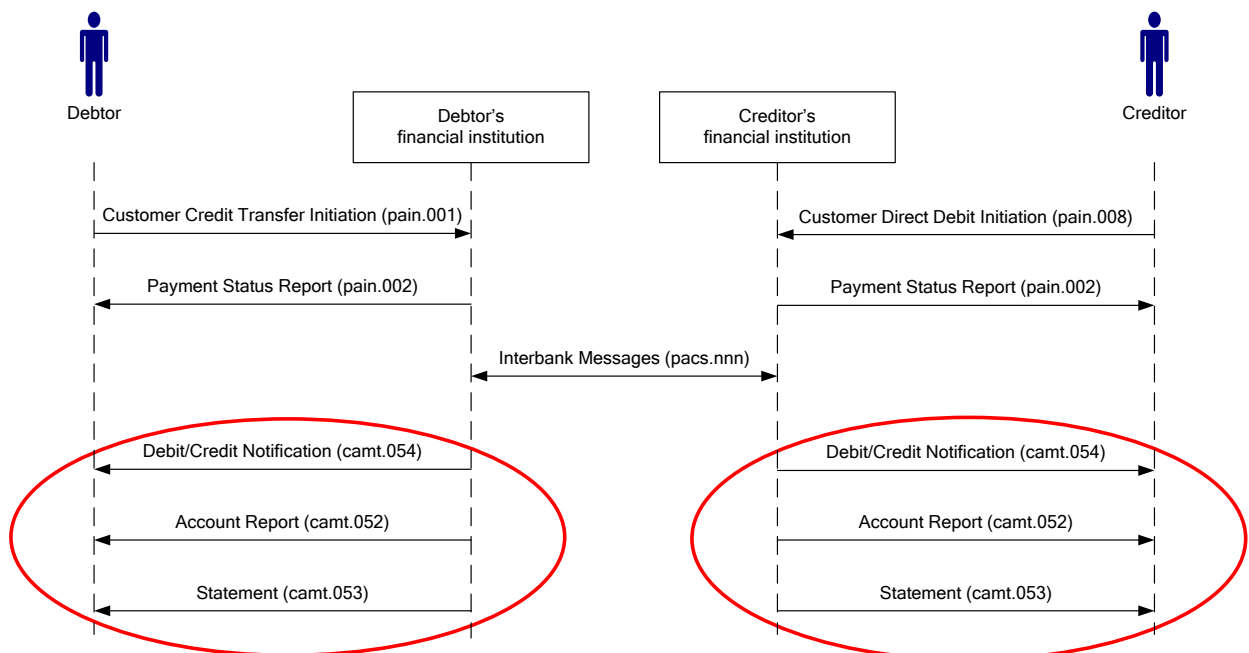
Debtor

Debtor's financial institution

Creditor's financial institution

Creditor

Customer Credit Transfer Initiation (pain.001)

Customer Direct Debit Initiation (pain.008)

Payment Status Report (pain.002)

Payment Status Report (pain.002)

Interbank Messages (pacs.nnn)

Debit/Credit Notification (camt.054)

Debit/Credit Notification (camt.054)

Account Report (camt.052)

Account Report (camt.052)

Statement (camt.053)

Statement (camt.053)